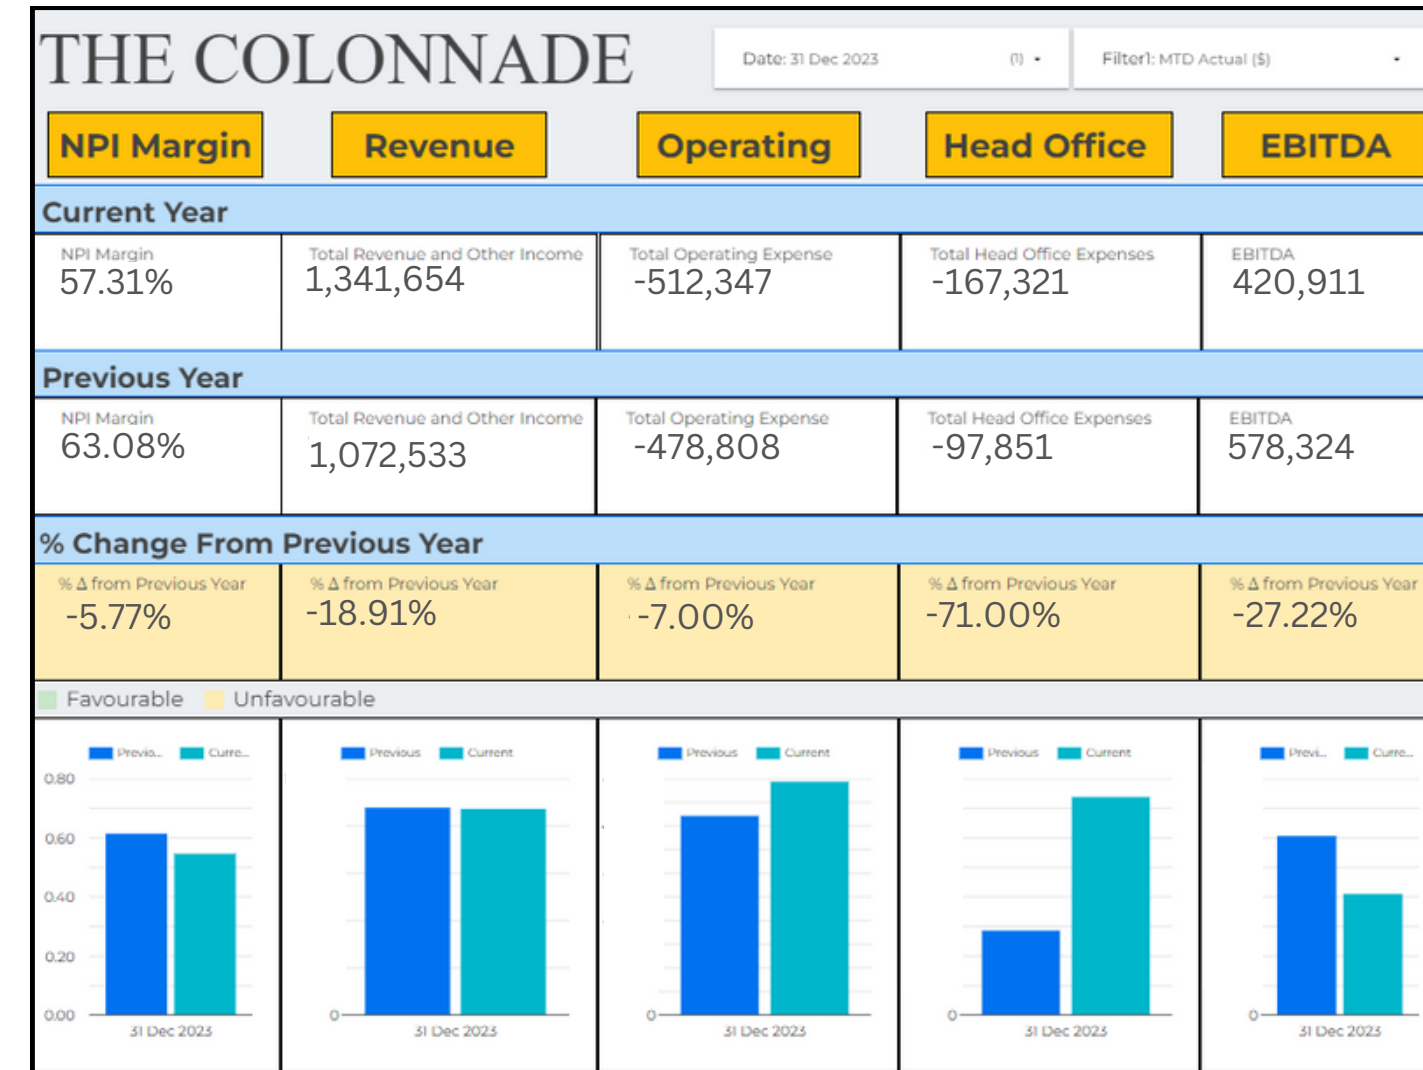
THE COLONNADE

Date: 31 Dec 2023 (1)

Filter1: MTD Actual ($)

NPI Margin

Revenue

Operating

Head Office

EBITDA

Current Year

| NPI Margin | Total Revenue and Other Income | Total Operating Expense | Total Head Office Expenses | EBITDA |
|---|---|---|---|---|
| 57.31% | 1,341,654 | -512,347 | -167,321 | 420,911 |

Previous Year

| NPI Margin | Total Revenue and Other Income | Total Operating Expense | Total Head Office Expenses | EBITDA |
|---|---|---|---|---|
| 63.08% | 1,072,533 | -478,808 | -97,851 | 578,324 |

% Change From Previous Year

| % Δ from Previous Year | % Δ from Previous Year | % Δ from Previous Year | % Δ from Previous Year | % Δ from Previous Year |
|---|---|---|---|---|
| -5.77% | -18.91% | -7.00% | -71.00% | -27.22% |

Favourable Unfavourable

Previo... Curre...
0.80
0.60
0.40
0.20
0.00
31 Dec 2023

Previous Current
0
31 Dec 2023

Previous Current
0
31 Dec 2023

Previous Current
0
31 Dec 2023

Previ... Curre...
0
31 Dec 2023